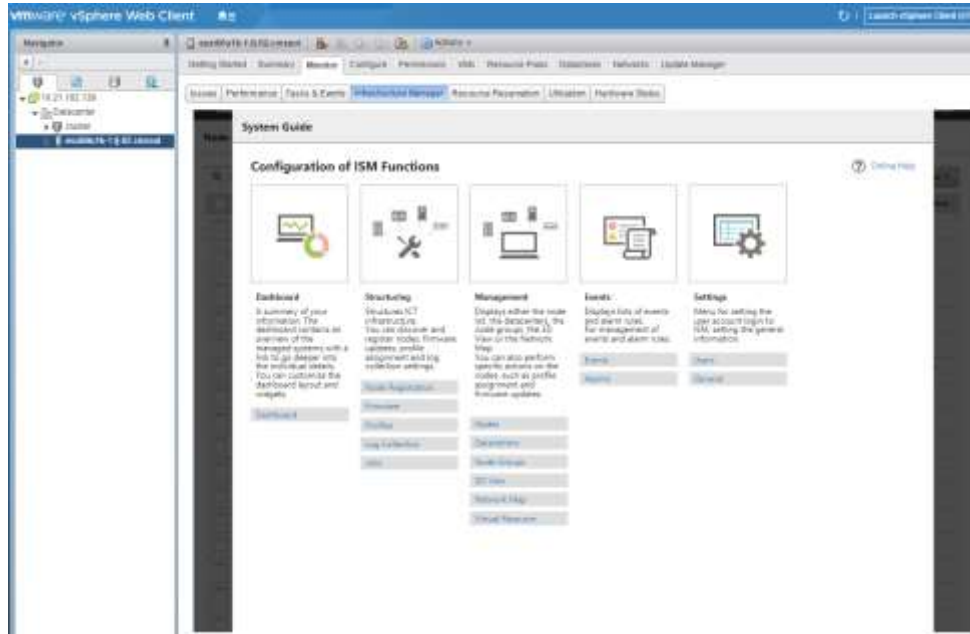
vmware vSphere Web Client

Launch vSphere Client

Navigator

10.21.192.139

Datacenter

cluster

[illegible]

Actions

Getting Started | Summary | Monitor | Configure | Permissions | VMs | Resource Pools | Datastores | Networks | Update Manager

Issues | Performance | Tasks & Events | Infrastructure Manager | Resource Reservation | Utilization | Hardware Status

System Guide

Configuration of ISM Functions

Online Help

Dashboard

A summary of your information. The dashboard contains an overview of the managed systems with a link to go deeper into the individual details. You can customize the dashboard layout and widgets.

Dashboard

Structuring

Structures ICT infrastructure. You can discover and register nodes, firmware updates, profile assignment and log collection settings.

Node Registration

Firmware

Profiles

Log Collection

Jobs

Management

Displays either the node list, the datacenters, the node groups, the 3D View or the Network Map. You can also perform specific actions on the nodes, such as profile assignment and firmware updates.

Nodes

Datacenters

Node Groups

3D View

Network Map

Virtual Resources

Events

Displays lists of events and alarm rules for management of events and alarm rules.

Events

Alarms

Settings

Menu for setting the user account login to ISM, setting the general information.

Users

General